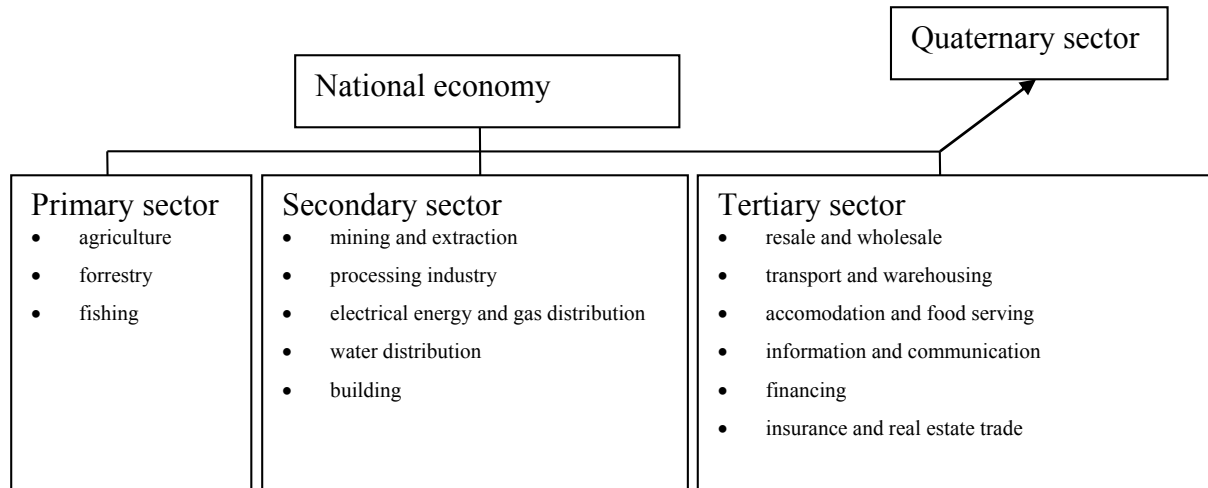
Quaternary sector

National economy

Primary sector
- agriculture
- forrestry
- fishing

Secondary sector
- mining and extraction
- processing industry
- electrical energy and gas distribution
- water distribution
- building

Tertiary sector
- resale and wholesale
- transport and warehousing
- accomodation and food serving
- information and communication
- financing
- insurance and real estate trade